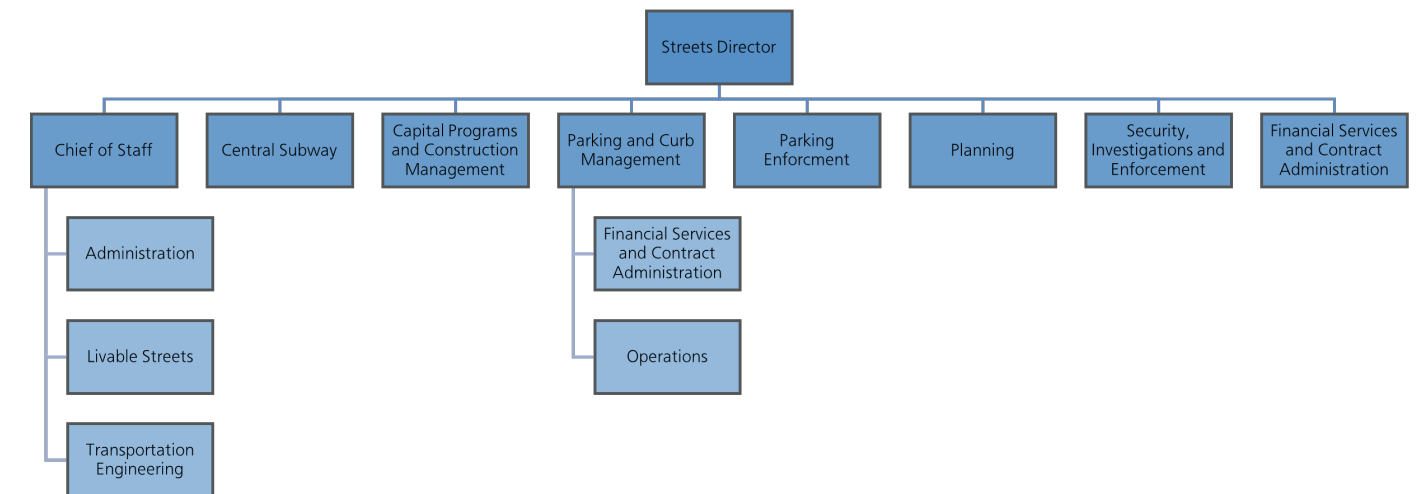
Streets Director

Chief of Staff

Administration

Livable Streets

Transportation Engineering

Central Subway

Capital Programs and Construction Management

Parking and Curb Management

Financial Services and Contract Administration

Operations

Parking Enforcment

Planning

Security, Investigations and Enforcement

Financial Services and Contract Administration